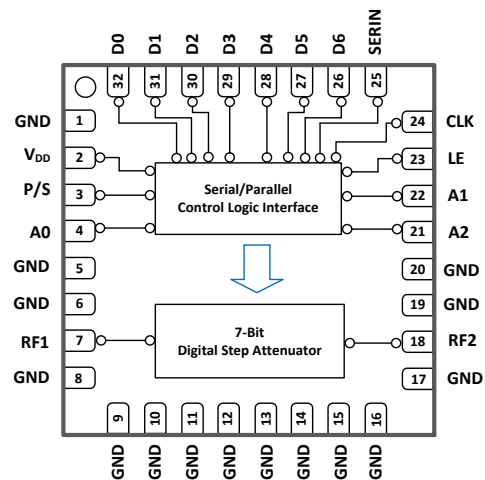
D0 D1 D2 D3 D4 D5 D6 SERIN

32 31 30 29 28 27 26 25

GND 1
$V_{DD}$ 2
P/S 3
A0 4
GND 5
GND 6
RF1 7
GND 8

24 CLK
23 LE
22 A1
21 A2
20 GND
19 GND
18 RF2
17 GND

Serial/Parallel
Control Logic Interface

7-Bit
Digital Step Attenuator

9 10 11 12 13 14 15 16

GND GND GND GND GND GND GND GND